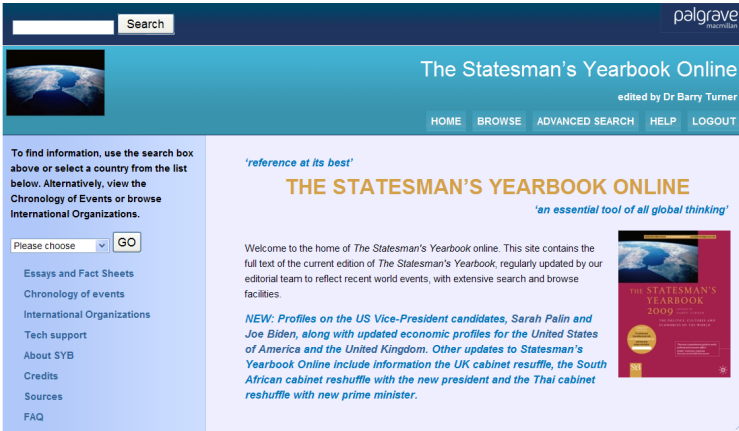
Search

palgrave macmillan

The Statesman's Yearbook Online

edited by Dr Barry Turner

HOME BROWSE ADVANCED SEARCH HELP LOGOUT

To find information, use the search box above or select a country from the list below. Alternatively, view the Chronology of Events or browse International Organizations.

Please choose GO

Essays and Fact Sheets
Chronology of events
International Organizations
Tech support
About SYB
Credits
Sources
FAQ

'reference at its best'

THE STATESMAN'S YEARBOOK ONLINE

'an essential tool of all global thinking'

Welcome to the home of *The Statesman's Yearbook* online. This site contains the full text of the current edition of *The Statesman's Yearbook*, regularly updated by our editorial team to reflect recent world events, with extensive search and browse facilities.

NEW: Profiles on the US Vice-President candidates, Sarah Palin and Joe Biden, along with updated economic profiles for the United States of America and the United Kingdom. Other updates to Statesman's Yearbook Online include information the UK cabinet resuffle, the South African cabinet reshuffle with the new president and the Thai cabinet reshuffle with new prime minister.

THE STATESMAN'S YEARBOOK 2009